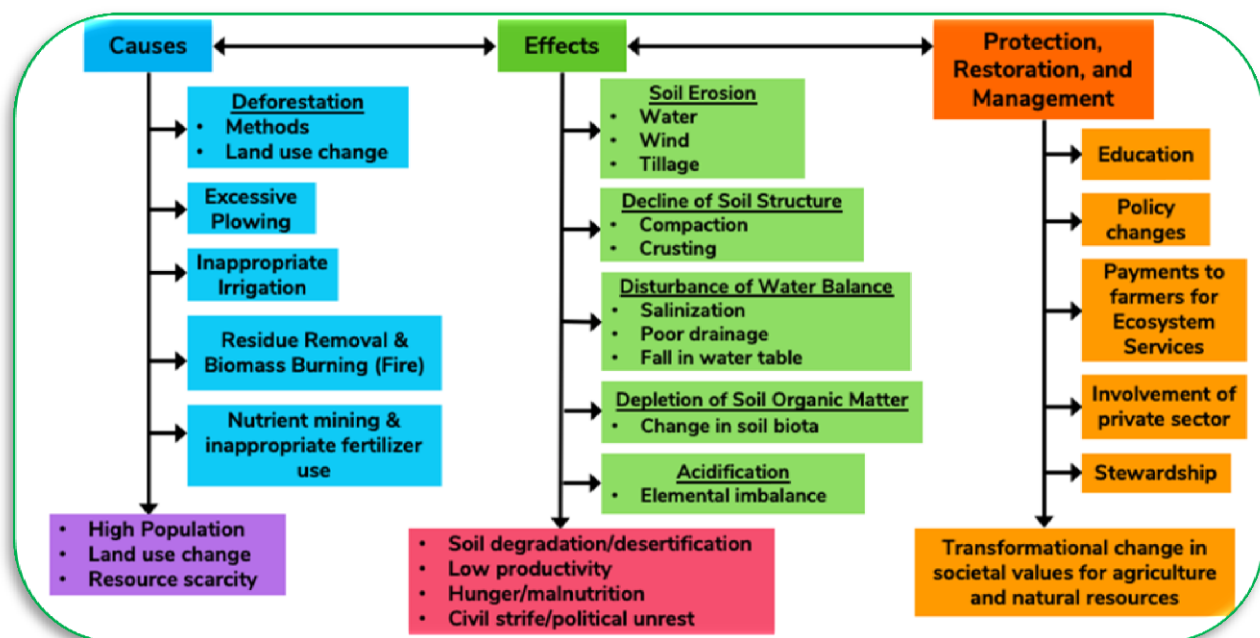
Causes

Deforestation
• Methods
• Land use change

Excessive Plowing

Inappropriate Irrigation

Residue Removal & Biomass Burning (Fire)

Nutrient mining & inappropriate fertilizer use

• High Population
• Land use change
• Resource scarcity

Effects

Soil Erosion
• Water
• Wind
• Tillage

Decline of Soil Structure
• Compaction
• Crusting

Disturbance of Water Balance
• Salinization
• Poor drainage
• Fall in water table

Depletion of Soil Organic Matter
• Change in soil biota

Acidification
• Elemental imbalance

• Soil degradation/desertification
• Low productivity
• Hunger/malnutrition
• Civil strife/political unrest

Protection, Restoration, and Management

Education

Policy changes

Payments to farmers for Ecosystem Services

Involvement of private sector

Stewardship

Transformational change in societal values for agriculture and natural resources